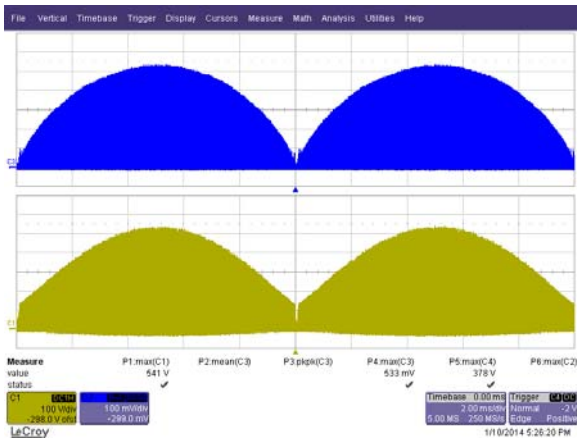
File Vertical Timebase Trigger Display Cursors Measure Math Analysis Utilities Help

C1

C4

| Measure | P1:max(C1) | P2:mean(C3) | P3:pkpk(C3) | P4:max(C3) | P5:max(C4) | P6:max(C2) |
|---|---|---|---|---|---|---|
| value | 541 V | | | 533 mV | 378 V | |
| status | ✓ | | | ✓ | ✓ | |

C1 DC1M
100 V/div
-299.0 V ofst

100 mV/div
-299.0 mV

Timebase 0.00 ms
2.00 ms/div
5.00 MS 250 MS/s

Trigger C4 DC
Normal -2 V
Edge Positive

LeCroy

1/10/2014 5:26:20 PM